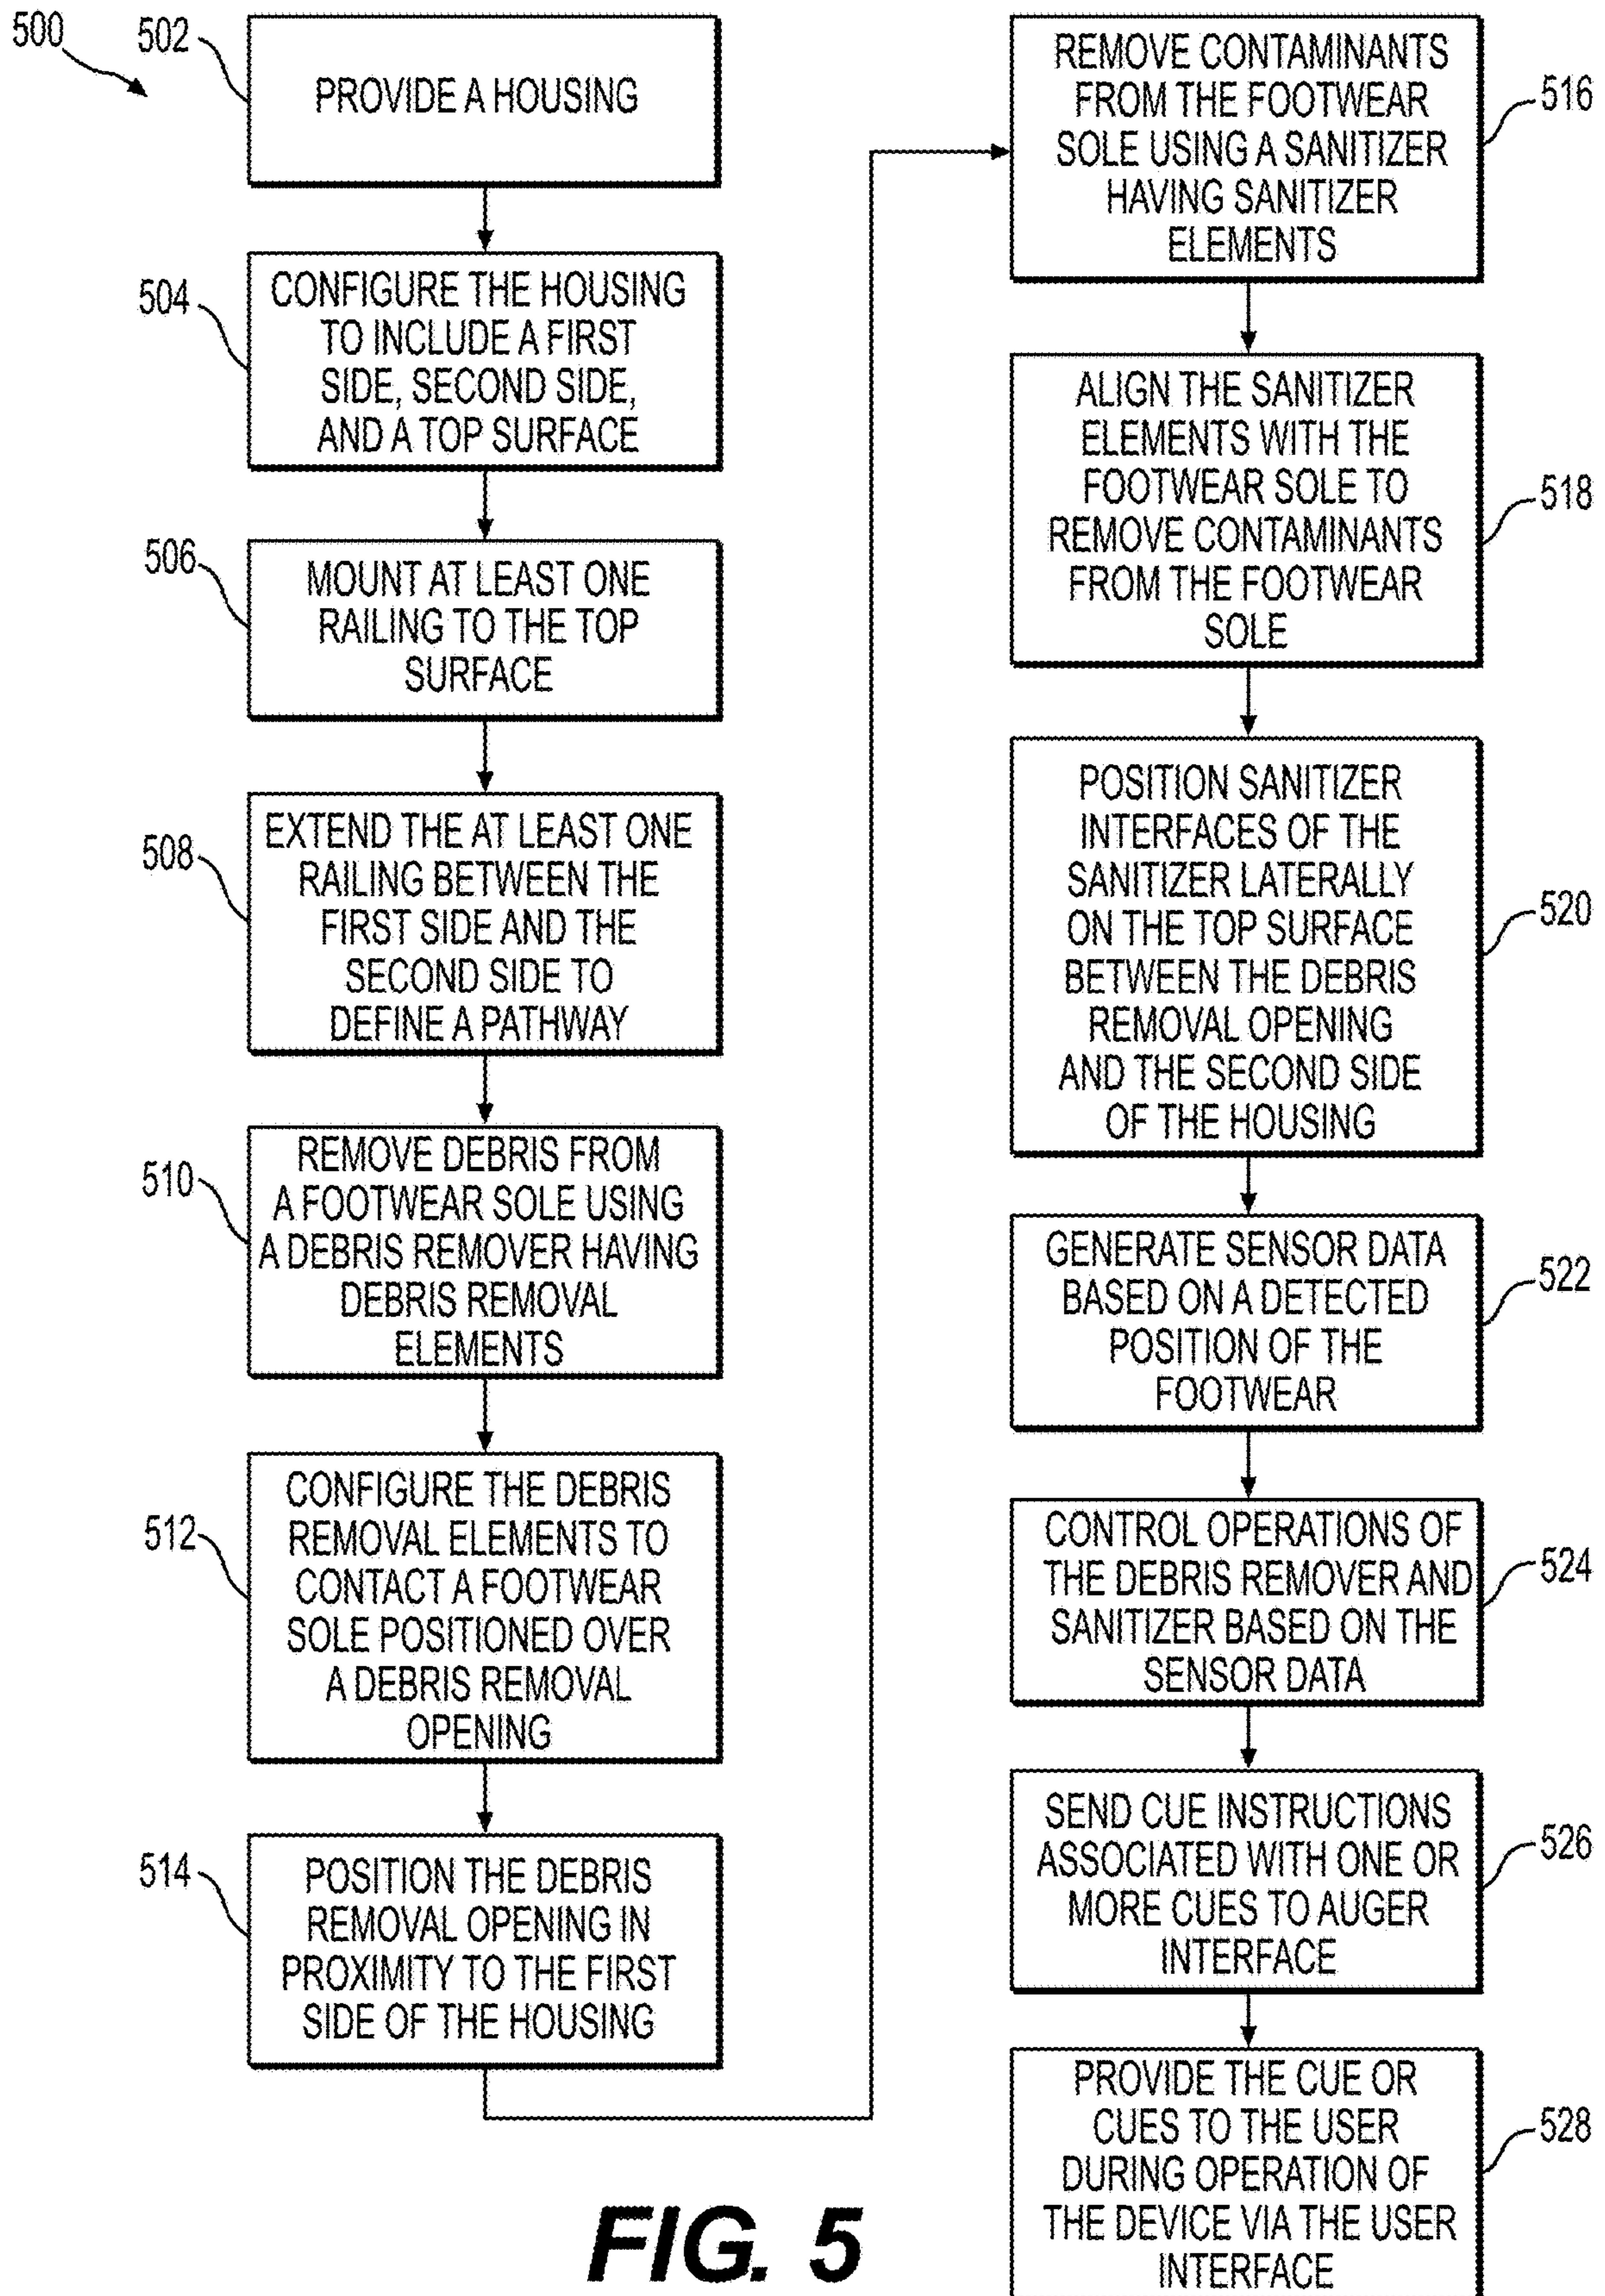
500

502 PROVIDE A HOUSING

504 CONFIGURE THE HOUSING TO INCLUDE A FIRST SIDE, SECOND SIDE, AND A TOP SURFACE

506 MOUNT AT LEAST ONE RAILING TO THE TOP SURFACE

508 EXTEND THE AT LEAST ONE RAILING BETWEEN THE FIRST SIDE AND THE SECOND SIDE TO DEFINE A PATHWAY

510 REMOVE DEBRIS FROM A FOOTWEAR SOLE USING A DEBRIS REMOVER HAVING DEBRIS REMOVAL ELEMENTS

512 CONFIGURE THE DEBRIS REMOVAL ELEMENTS TO CONTACT A FOOTWEAR SOLE POSITIONED OVER A DEBRIS REMOVAL OPENING

514 POSITION THE DEBRIS REMOVAL OPENING IN PROXIMITY TO THE FIRST SIDE OF THE HOUSING

516 REMOVE CONTAMINANTS FROM THE FOOTWEAR SOLE USING A SANITIZER HAVING SANITIZER ELEMENTS

518 ALIGN THE SANITIZER ELEMENTS WITH THE FOOTWEAR SOLE TO REMOVE CONTAMINANTS FROM THE FOOTWEAR SOLE

520 POSITION SANITIZER INTERFACES OF THE SANITIZER LATERALLY ON THE TOP SURFACE BETWEEN THE DEBRIS REMOVAL OPENING AND THE SECOND SIDE OF THE HOUSING

522 GENERATE SENSOR DATA BASED ON A DETECTED POSITION OF THE FOOTWEAR

524 CONTROL OPERATIONS OF THE DEBRIS REMOVER AND SANITIZER BASED ON THE SENSOR DATA

526 SEND CUE INSTRUCTIONS ASSOCIATED WITH ONE OR MORE CUES TO AUGER INTERFACE

528 PROVIDE THE CUE OR CUES TO THE USER DURING OPERATION OF THE DEVICE VIA THE USER INTERFACE

FIG. 5